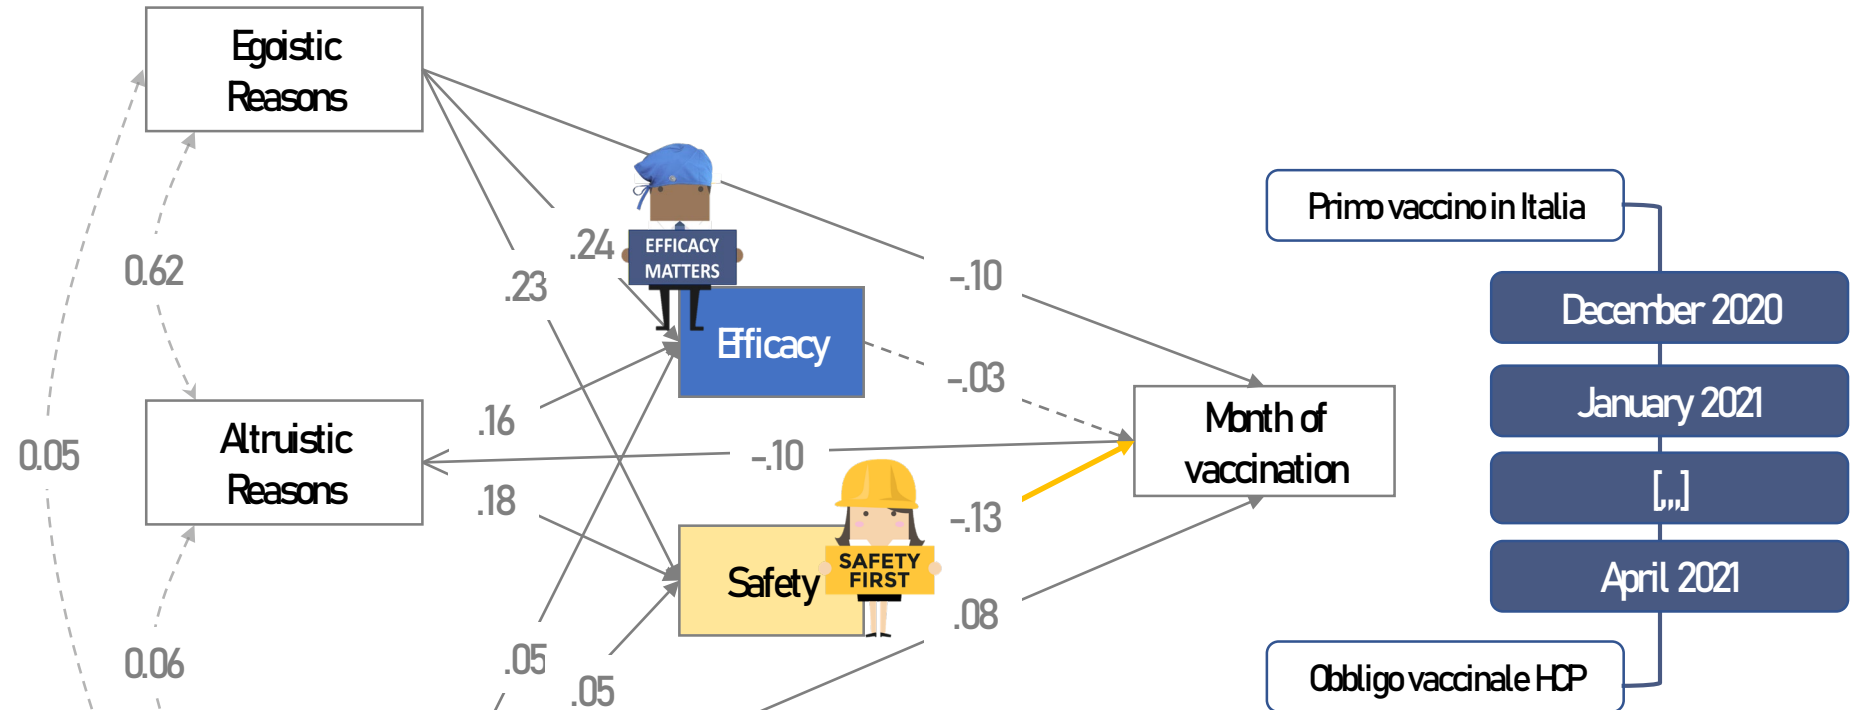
Egoistic Reasons

0.62

0.05

Altruistic Reasons

0.06

.24

.23

.16

.18

.05

.05

EFFICACY MATTERS

Efficacy

Safety

SAFETY FIRST

-.10

-.03

-.10

-.13

.08

Month of vaccination

Primo vaccino in Italia

December 2020

January 2021

[...]

April 2021

Obbligo vaccinale HCP